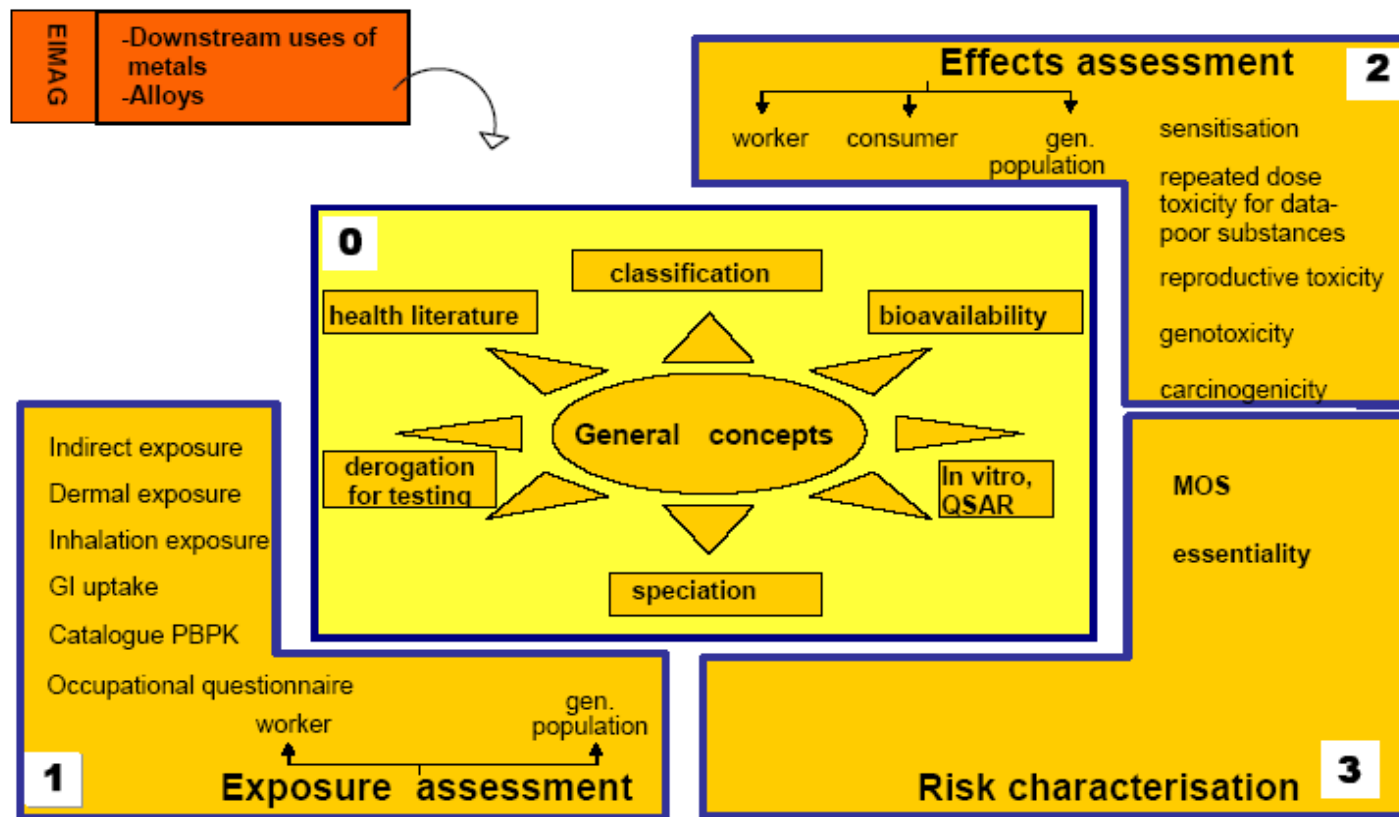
EIMAG

-Downstream uses of metals
-Alloys

Effects assessment
2

worker
consumer
gen. population

sensitisation

repeated dose toxicity for data-poor substances

reproductive toxicity

genotoxicity

carcinogenicity

0

classification

health literature

bioavailability

General concepts

derogation for testing

In vitro, QSAR

speciation

Indirect exposure

Dermal exposure

Inhalation exposure

GI uptake

Catalogue PBPK

Occupational questionnaire

worker

gen. population

1

Exposure assessment

MOS

essentiality

Risk characterisation

3